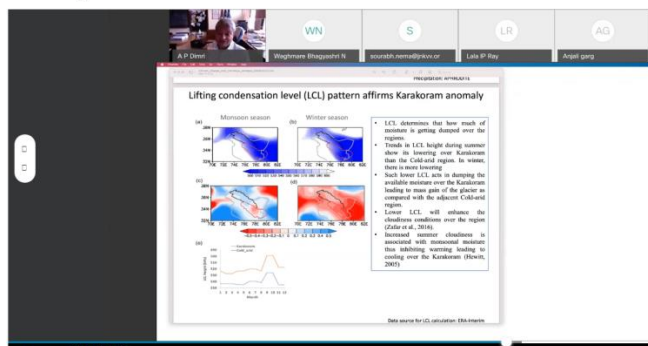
A P Dimri

WN
Waghmare Bhagyashri N

S
sourabh.nema@jnkvv.or

LR
Lala IP Ray

AG
Anjali garg

Precipitation: APHRODITE

Lifting condensation level (LCL) pattern affirms Karakoram anomaly

Monsoon season

Winter season

(a)

(b)

(c)

(d)

(e)

- LCL determines that how much of moisture is getting dumped over the regions.
- Trends in LCL height during summer show its lowering over Karakoram than the Cold-arid region. In winter, there is more lowering
- Such lower LCL acts in dumping the available moisture over the Karakoram leading to mass gain of the glacier as compared with the adjacent Cold-arid region.
- Lower LCL will enhance the cloudiness conditions over the region (Zafar et al., 2016).
- Increased summer cloudiness is associated with monsoonal moisture thus inhibiting warming leading to cooling over the Karakoram (Hewitt, 2005)

Karakoram
Cold_arid

Month

Data source for LCL calculation: ERA-Interim